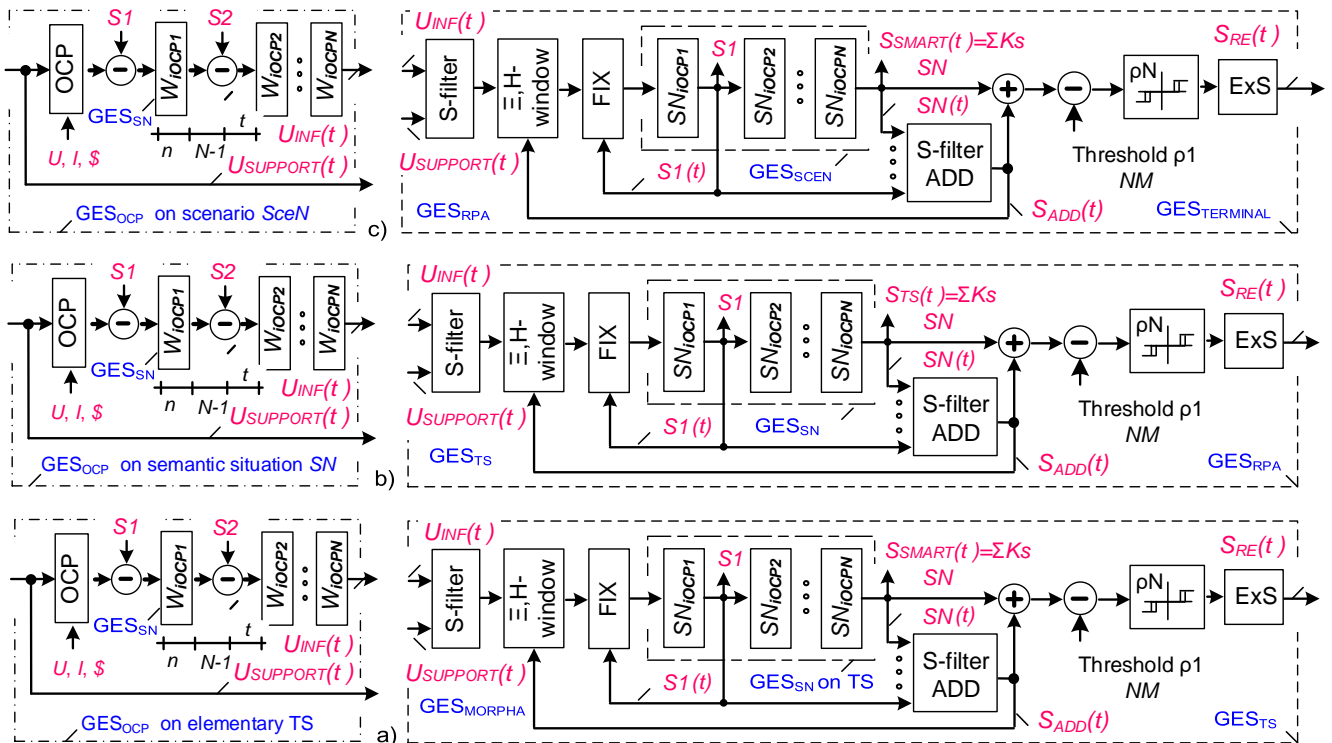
S1
S2
OCP
$W_{iOCP1}$
$W_{iOCP2}$
$W_{iOCPN}$
GES$_{SN}$
t
n
N-1
$U_{INF}(t)$
U, I, \$
$U_{SUPPORT}(t)$
GES$_{OCP}$ on scenario SceN
c)

$U_{INF}(t)$
S-filter
Ξ, H-window
FIX
S1
$SN_{iOCP1}$
$SN_{iOCP2}$
$SN_{iOCPN}$
$S_{SMART}(t)=\Sigma K_S$
SN
SN(t)
$S_{RE}(t)$
ρN
ExS
S-filter ADD
$U_{SUPPORT}(t)$
S1(t)
GES$_{SCEN}$
Threshold ρ1
NM
GES$_{RPA}$
$S_{ADD}(t)$
GES$_{TERMINAL}$

S1
S2
OCP
$W_{iOCP1}$
$W_{iOCP2}$
$W_{iOCPN}$
GES$_{SN}$
t
n
N-1
$U_{INF}(t)$
U, I, \$
$U_{SUPPORT}(t)$
GES$_{OCP}$ on semantic situation SN
b)

$U_{INF}(t)$
S-filter
Ξ, H-window
FIX
S1
$SN_{iOCP1}$
$SN_{iOCP2}$
$SN_{iOCPN}$
$S_{TS}(t)=\Sigma K_S$
SN
SN(t)
$S_{RE}(t)$
ρN
ExS
S-filter ADD
$U_{SUPPORT}(t)$
S1(t)
GES$_{SN}$
Threshold ρ1
NM
GES$_{TS}$
$S_{ADD}(t)$
GES$_{RPA}$

S1
S2
OCP
$W_{iOCP1}$
$W_{iOCP2}$
$W_{iOCPN}$
GES$_{SN}$
t
n
N-1
$U_{INF}(t)$
U, I, \$
$U_{SUPPORT}(t)$
GES$_{OCP}$ on elementary TS
a)

$U_{INF}(t)$
S-filter
Ξ, H-window
FIX
S1
$SN_{iOCP1}$
$SN_{iOCP2}$
$SN_{iOCPN}$
$S_{SMART}(t)=\Sigma K_S$
SN
SN(t)
$S_{RE}(t)$
ρN
ExS
S-filter ADD
$U_{SUPPORT}(t)$
S1(t)
GES$_{SN}$ on TS
Threshold ρ1
NM
GES$_{MORPHA}$
$S_{ADD}(t)$
GES$_{TS}$